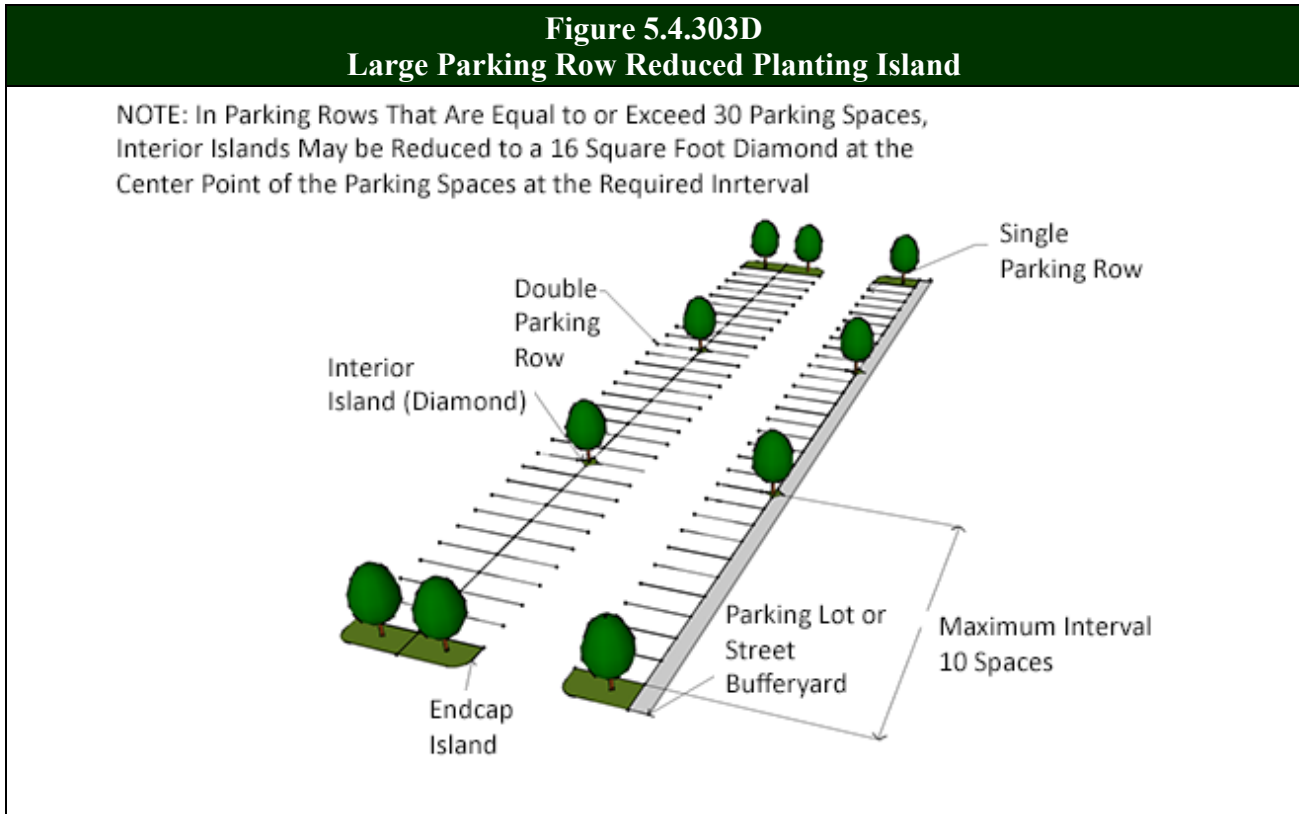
Figure 5.4.303D
Large Parking Row Reduced Planting Island

NOTE: In Parking Rows That Are Equal to or Exceed 30 Parking Spaces, Interior Islands May be Reduced to a 16 Square Foot Diamond at the Center Point of the Parking Spaces at the Required Inrterval

Single Parking Row

Double Parking Row

Interior Island (Diamond)

Parking Lot or Street Bufferyard

Maximum Interval 10 Spaces

Endcap Island